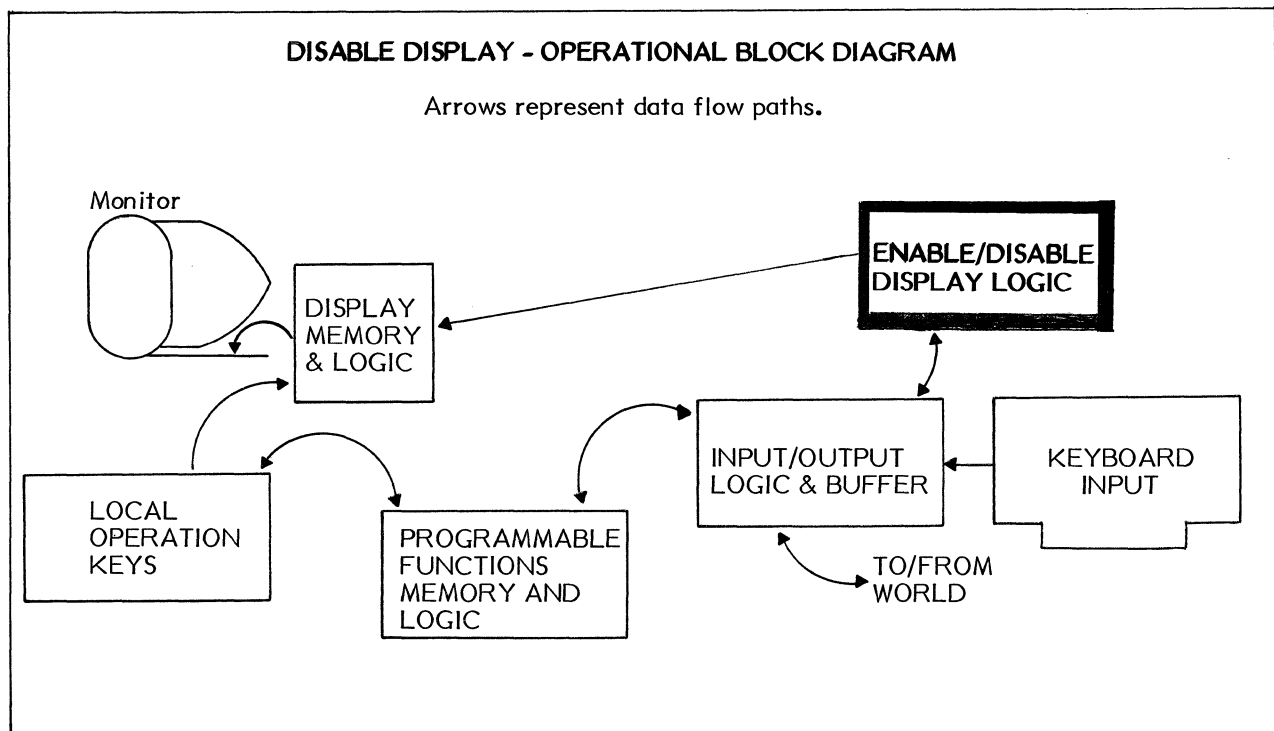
DISABLE DISPLAY - OPERATIONAL BLOCK DIAGRAM

Arrows represent data flow paths.

Monitor

DISPLAY MEMORY & LOGIC

ENABLE/DISABLE DISPLAY LOGIC

INPUT/OUTPUT LOGIC & BUFFER

KEYBOARD INPUT

LOCAL OPERATION KEYS

PROGRAMMABLE FUNCTIONS MEMORY AND LOGIC

TO/FROM WORLD